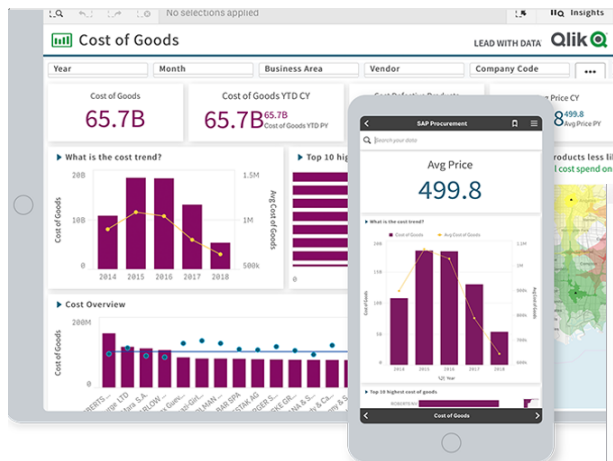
No selections applied

Insights

Cost of Goods

LEAD WITH DATA Qlik

Year
Month
Business Area
Vendor
Company Code
...

Cost of Goods
65.7B

Cost of Goods YTD CY
65.7B 65.7B Cost of Goods YTD PY

Price CY
Avg Price PY

What is the cost trend?

20B
10B
0
1.5M
1M
500k
Cost of Goods
Avg Cost of Goods
2014 2015 2016 2017 2018

Top 10 hi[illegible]

products less li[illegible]
cost spend on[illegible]

Cost Overview

200M
100M
0
Cost of Goods

SAP Procurement

Search your data

Avg Price
499.8

What is the cost trend?

Cost of Goods
Avg Cost of Goods

Top 10 highest cost of goods

Cost of Goods